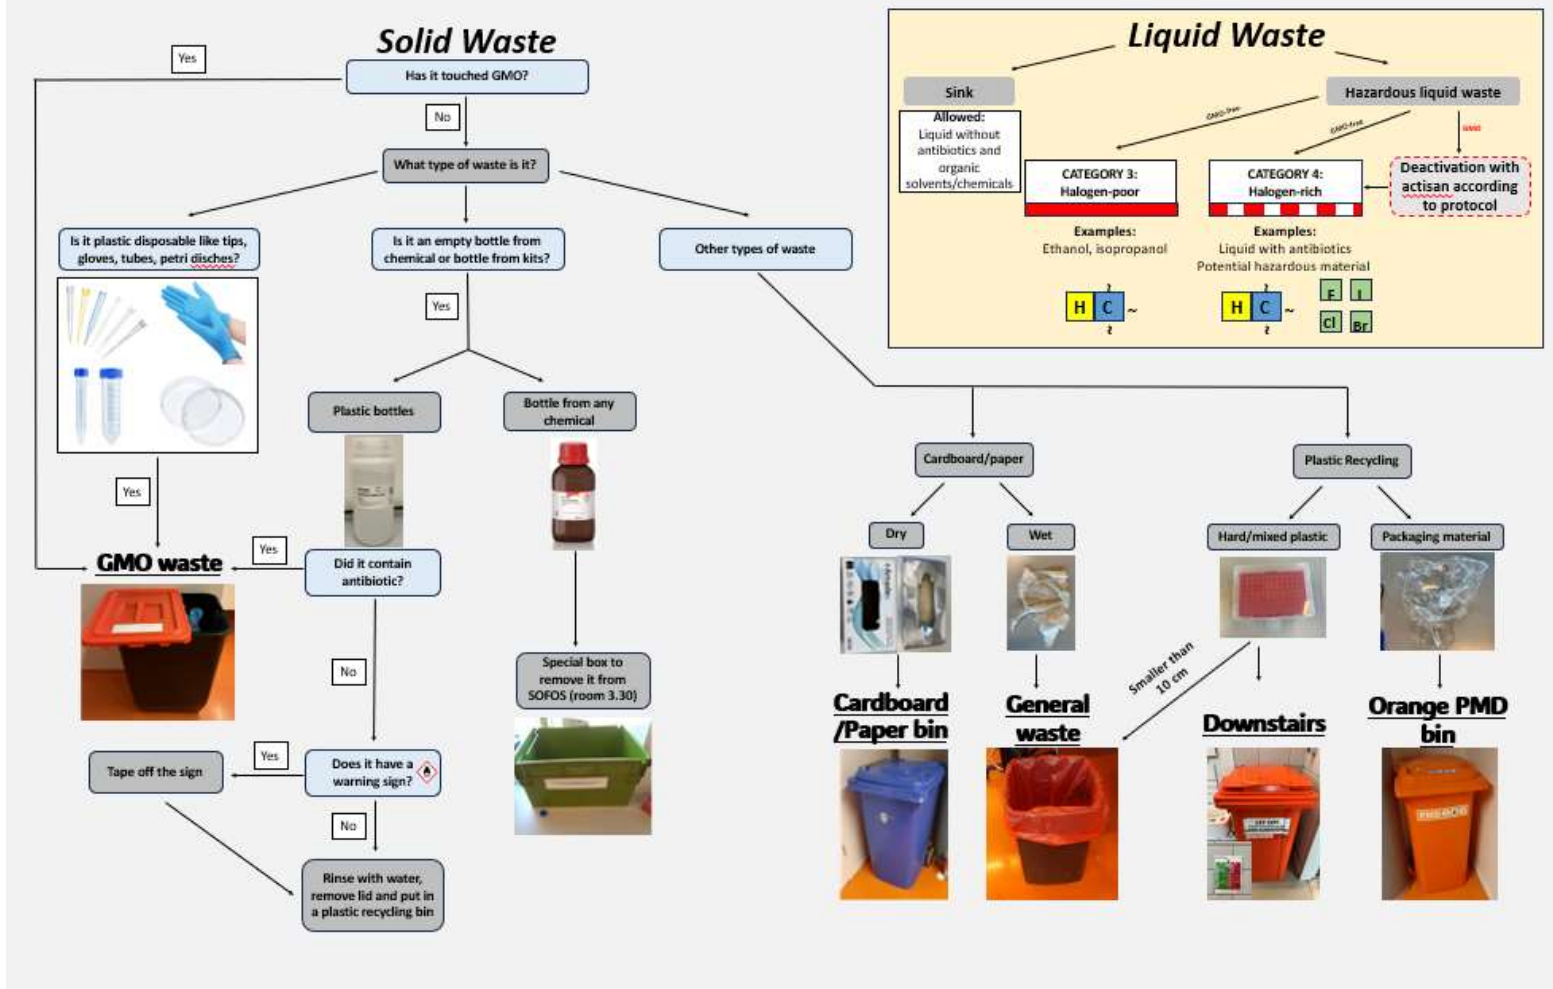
Solid Waste

Has it touched GMO?

Yes

No

What type of waste is it?

Is it plastic disposable like tips, gloves, tubes, petri disches?

Is it an empty bottle from chemical or bottle from kits?

Other types of waste

Yes

Yes

GMO waste

Plastic bottles

Bottle from any chemical

Yes

Did it contain antibiotic?

No

Special box to remove it from SOFOS (room 3.30)

Yes

Tape off the sign

Does it have a warning sign?

No

Rinse with water, remove lid and put in a plastic recycling bin

Liquid Waste

Sink

Allowed: Liquid without antibiotics and organic solvents/chemicals

Hazardous liquid waste

GMO-free

GMO-free

GMO

CATEGORY 3: Halogen-poor

CATEGORY 4: Halogen-rich

Deactivation with actisan according to protocol

Examples: Ethanol, isopropanol

Examples: Liquid with antibiotics Potential hazardous material

H C

H C

F I Cl Br

Cardboard/paper

Plastic Recycling

Dry

Wet

Hard/mixed plastic

Packaging material

Smaller than 10 cm

Cardboard /Paper bin

General waste

Downstairs

Orange PMD bin